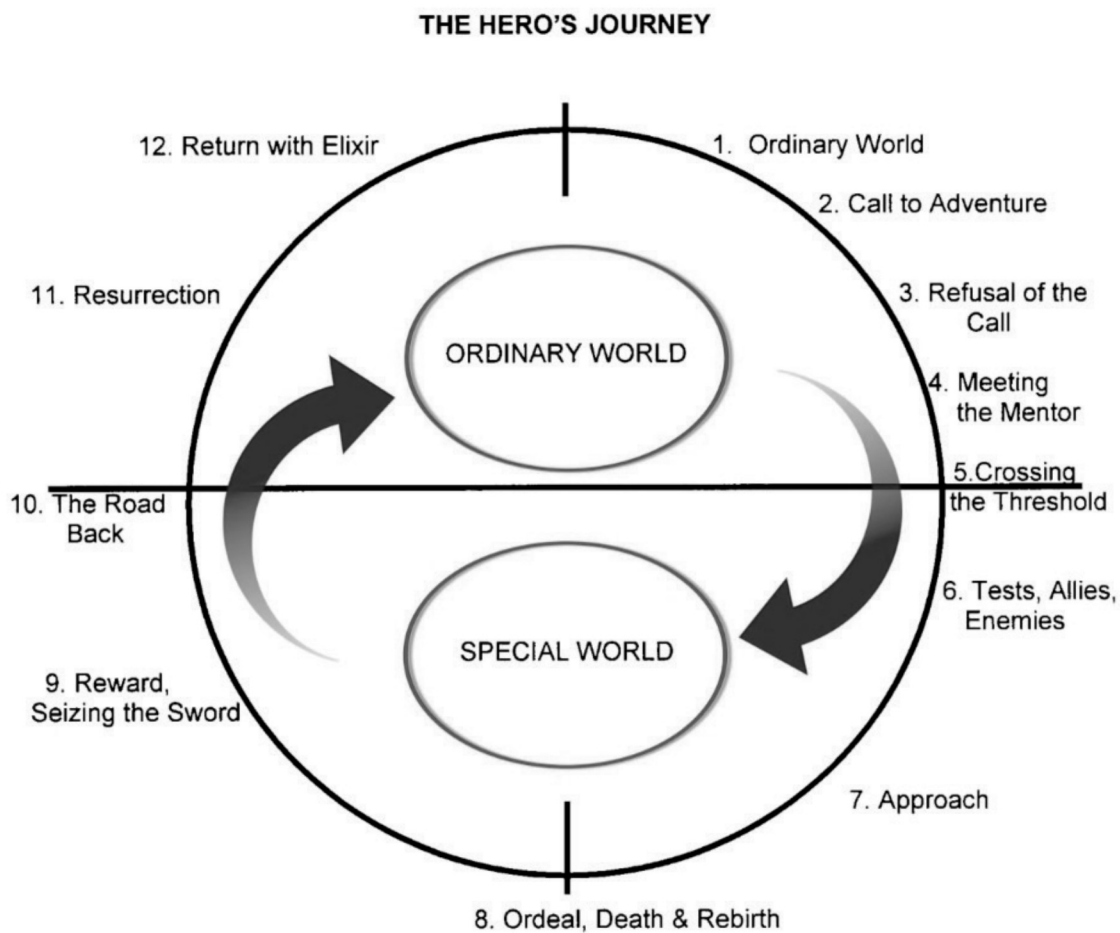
THE HERO'S JOURNEY

12. Return with Elixir

1. Ordinary World

2. Call to Adventure

11. Resurrection

3. Refusal of the Call

ORDINARY WORLD

4. Meeting the Mentor

5.Crossing the Threshold

10. The Road Back

6. Tests, Allies, Enemies

SPECIAL WORLD

9. Reward, Seizing the Sword

7. Approach

8. Ordeal, Death & Rebirth